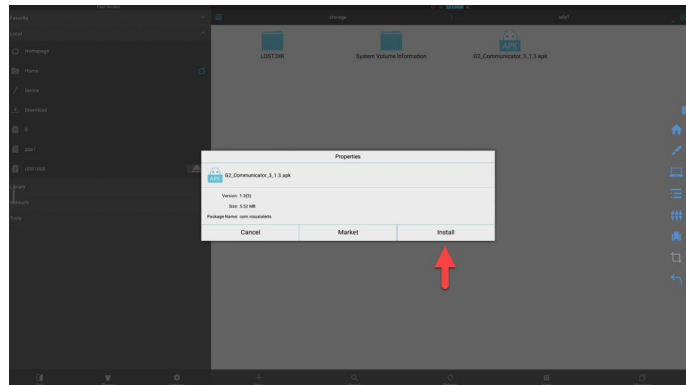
Favorite
Local
Homepage
Home
Device
Download
sda1
USB1608
Library
Network
Tools

storage
sda1

LOST.DIR
System Volume Information
G2_Communicator_3_1.3.apk

Properties
G2_Communicator_3_1.3.apk
Version: 1.3(3)
Size: 5.52 MB
Package Name: com.visualalerts
Cancel
Market
Install